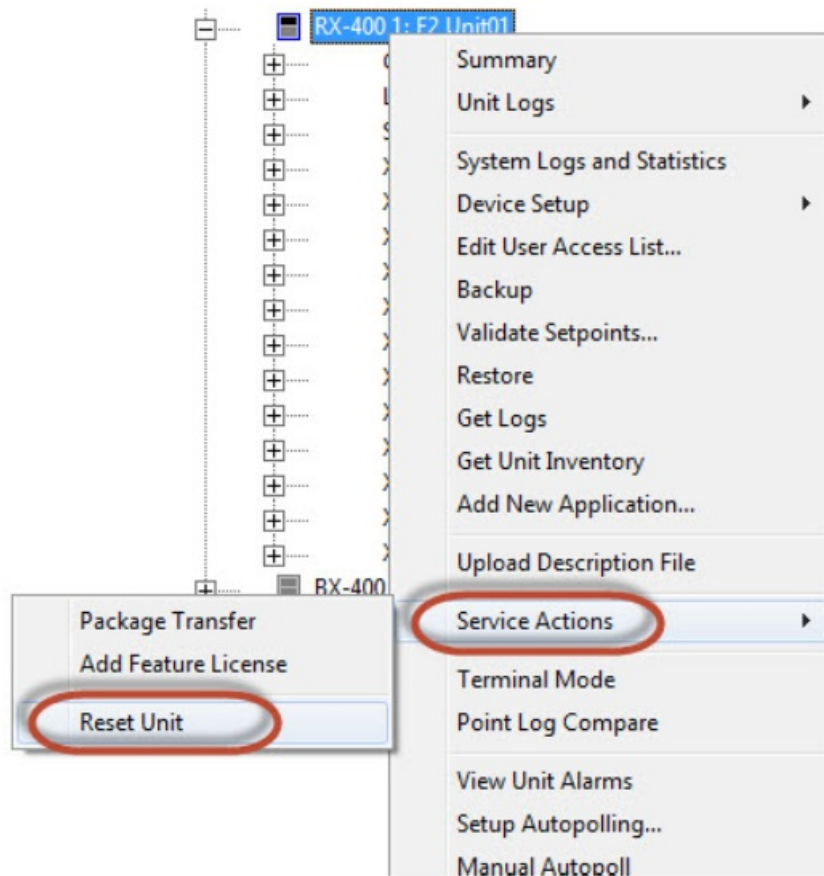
RX-400 1: E2 Unit01

Summary
Unit Logs
System Logs and Statistics
Device Setup
Edit User Access List...
Backup
Validate Setpoints...
Restore
Get Logs
Get Unit Inventory
Add New Application...
Upload Description File
Service Actions
Terminal Mode
Point Log Compare
View Unit Alarms
Setup Autopolling...
Manual Autopoll

RX-400

Package Transfer
Add Feature License
Reset Unit